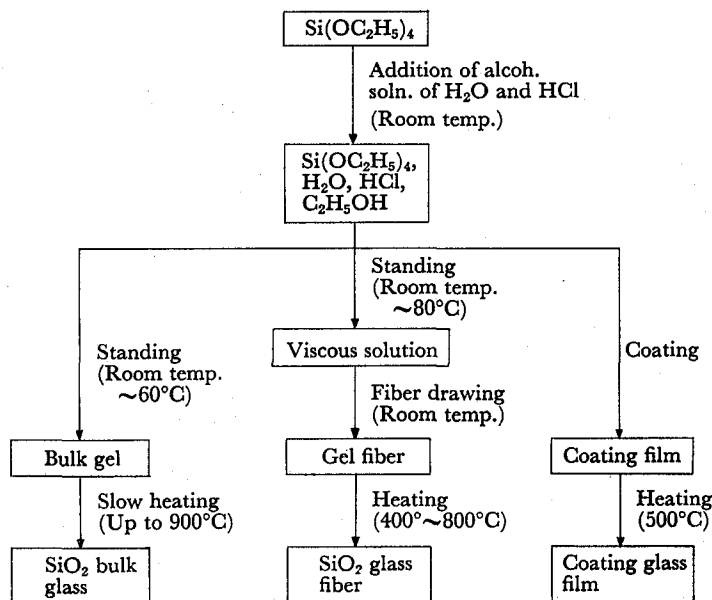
$Si(OC_2H_5)_4$

Addition of alcoh. soln. of $H_2O$ and HCl (Room temp.)

$Si(OC_2H_5)_4$, $H_2O$, HCl, $C_2H_5OH$

Standing (Room temp. ~60°C)

Standing (Room temp. ~80°C)

Coating

Viscous solution

Fiber drawing (Room temp.)

Bulk gel

Gel fiber

Coating film

Slow heating (Up to 900°C)

Heating (400°~800°C)

Heating (500°C)

$SiO_2$ bulk glass

$SiO_2$ glass fiber

Coating glass film